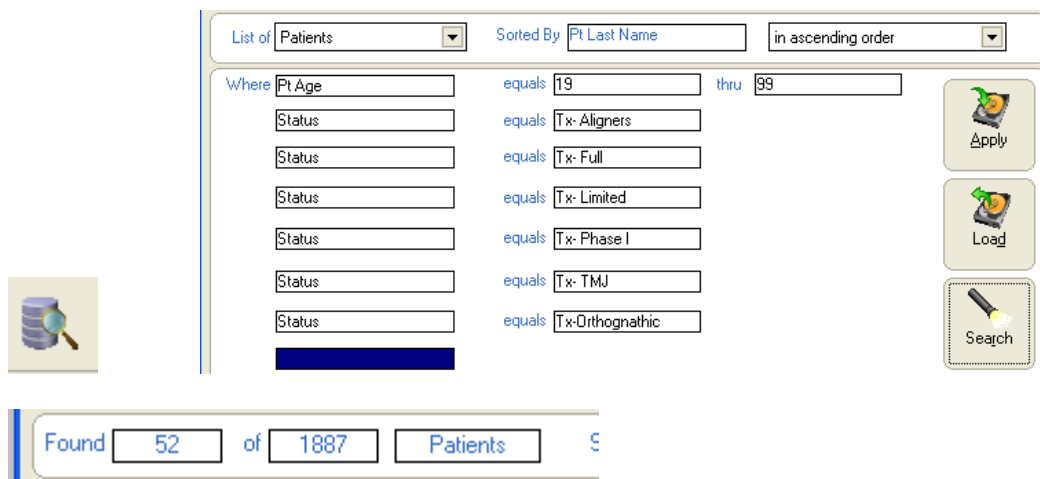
List of Patients

Sorted By Pt Last Name

in ascending order

Where Pt Age equals 19 thru 99

Status equals Tx- Aligners

Status equals Tx- Full

Status equals Tx- Limited

Status equals Tx- Phase I

Status equals Tx- TMJ

Status equals Tx-Orthognathic

Apply

Load

Search

Found 52 of 1887 Patients